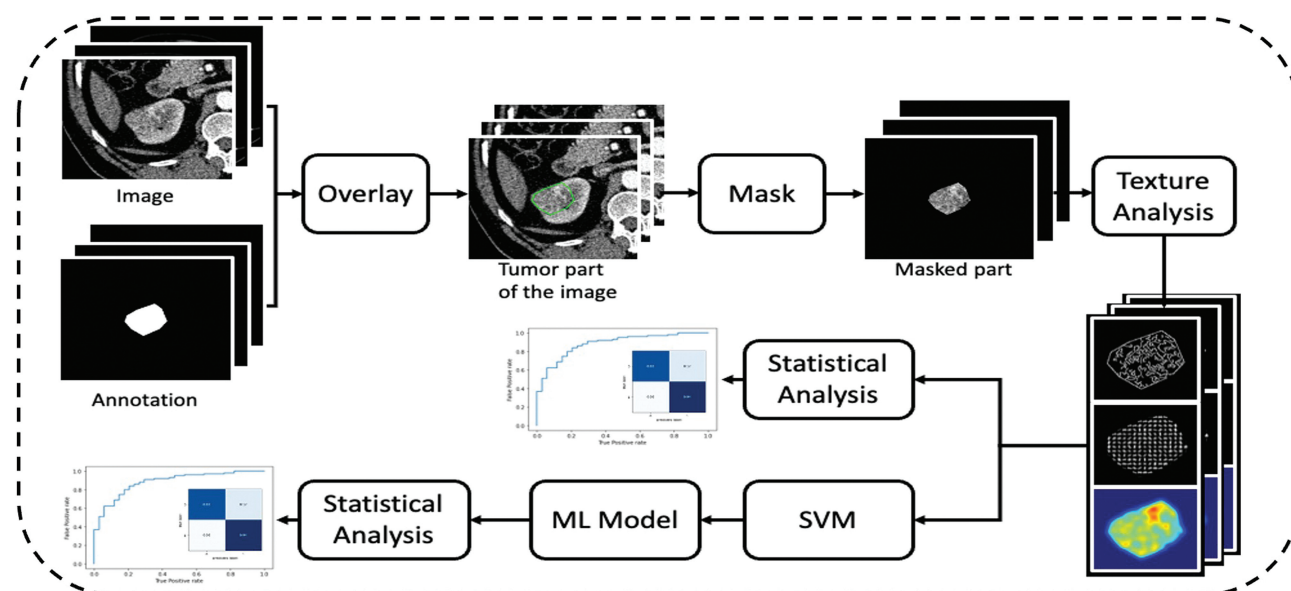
Image

Annotation

Overlay

Tumor part of the image

Mask

Masked part

Texture Analysis

Statistical Analysis

1.0
0.8
0.6
0.4
0.2
0.0
False Positive rate
0.0 0.2 0.4 0.6 0.8 1.0
True Positive rate

SVM

ML Model

Statistical Analysis

1.0
0.8
0.6
0.4
0.2
0.0
False Positive rate
0.0 0.2 0.4 0.6 0.8 1.0
True Positive rate